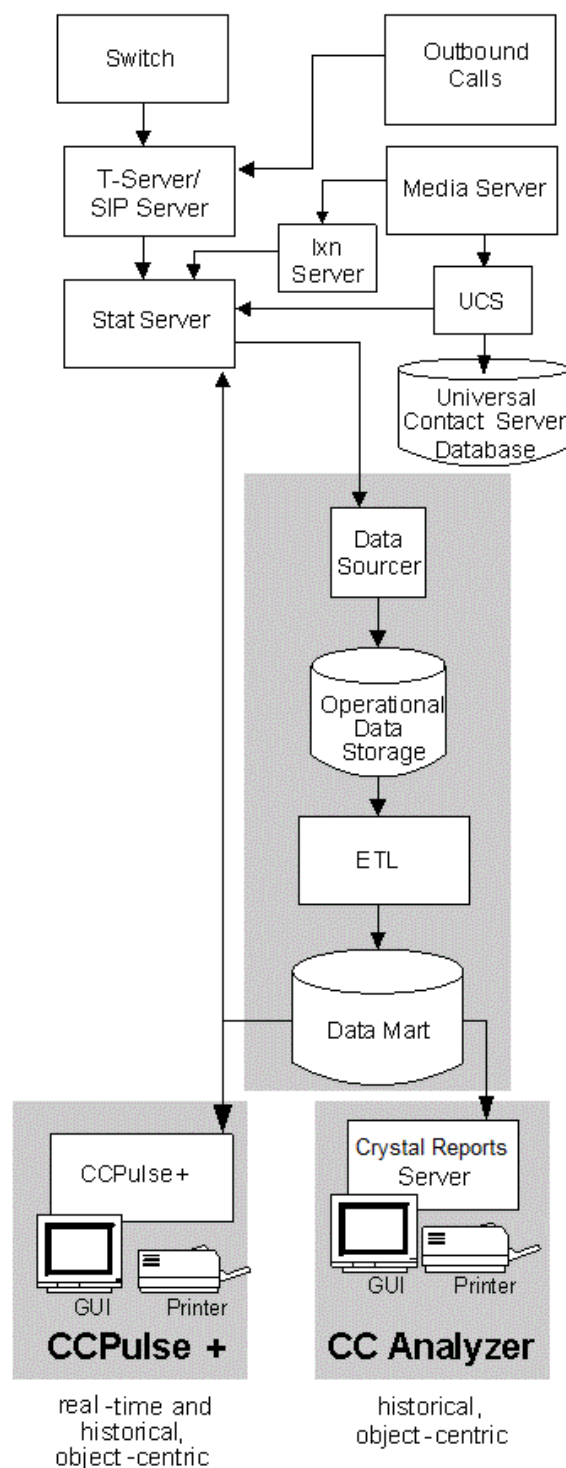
Switch

Outbound Calls

T-Server/ SIP Server

Media Server

Ixn Server

Stat Server

UCS

Universal Contact Server Database

Data Sourcer

Operational Data Storage

ETL

Data Mart

CCPulse+

GUI

Printer

CCPulse +

Crystal Reports Server

GUI

Printer

CC Analyzer

real-time and historical, object-centric

historical, object-centric